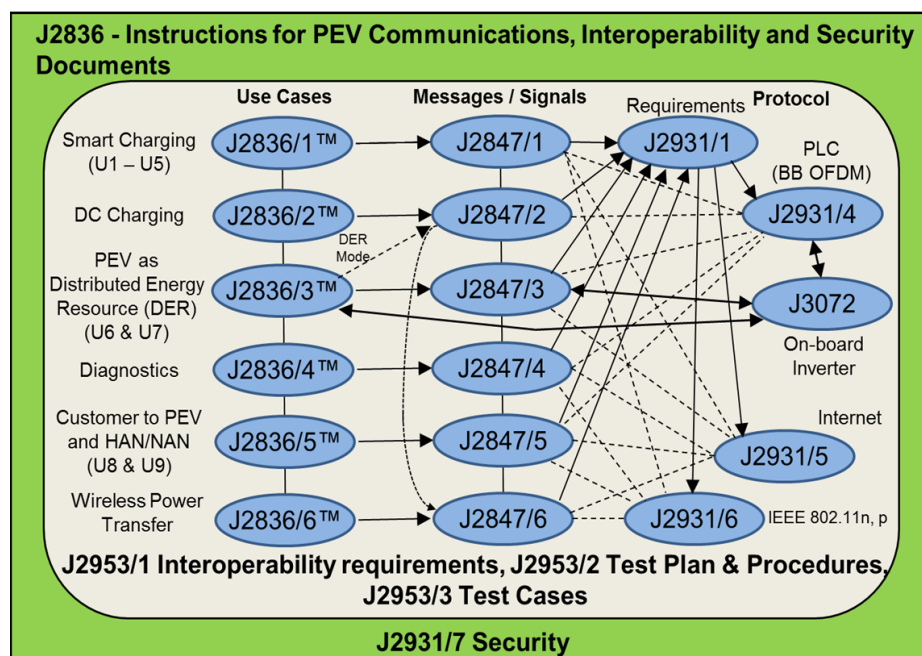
J2836 - Instructions for PEV Communications, Interoperability and Security Documents

Use Cases
Messages / Signals
Requirements
Protocol

Smart Charging (U1 – U5)
J2836/1™
J2847/1
J2931/1
PLC (BB OFDM)

DC Charging
J2836/2™
J2847/2
J2931/4

DER Mode

PEV as Distributed Energy Resource (DER) (U6 & U7)
J2836/3™
J2847/3
J3072

On-board Inverter

Diagnostics
J2836/4™
J2847/4

Internet

Customer to PEV and HAN/NAN (U8 & U9)
J2836/5™
J2847/5
J2931/5

Wireless Power Transfer
J2836/6™
J2847/6
J2931/6
IEEE 802.11n, p

J2953/1 Interoperability requirements, J2953/2 Test Plan & Procedures, J2953/3 Test Cases

J2931/7 Security